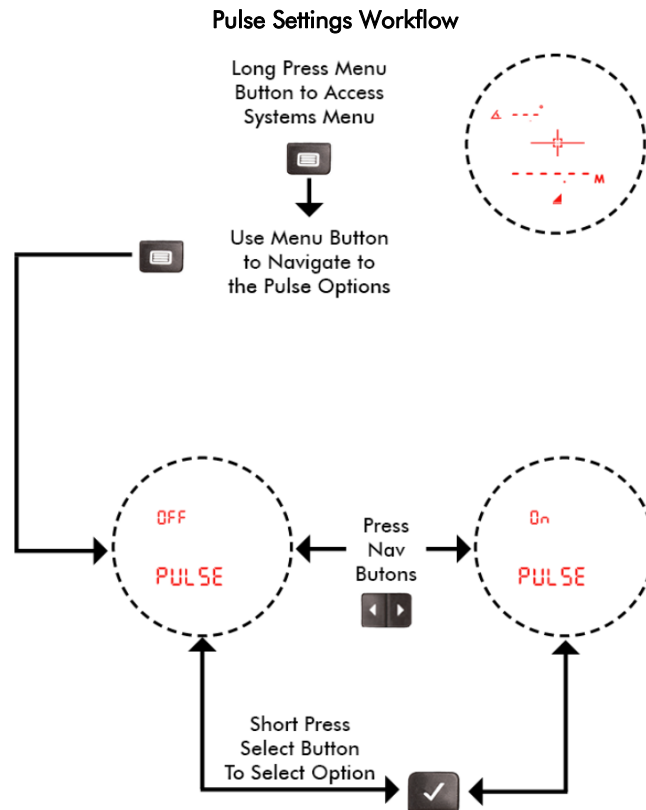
Pulse Settings Workflow

Long Press Menu Button to Access Systems Menu

Use Menu Button to Navigate to the Pulse Options

M

OFF

PULSE

Press Nav Butons

On

PULSE

Short Press Select Button To Select Option